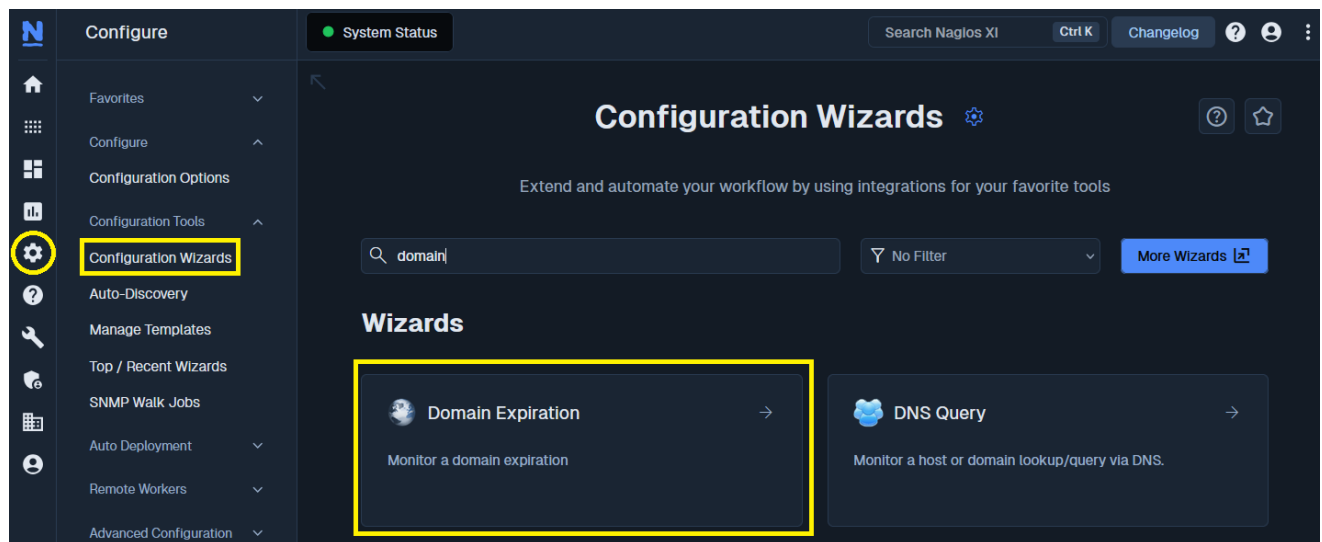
N

Configure

System Status

Search Nagios XI Ctrl K

Changelog

Favorites

Configure

Configuration Options

Configuration Tools

Configuration Wizards

Auto-Discovery

Manage Templates

Top / Recent Wizards

SNMP Walk Jobs

Auto Deployment

Remote Workers

Advanced Configuration

Configuration Wizards

Extend and automate your workflow by using integrations for your favorite tools

domain

No Filter

More Wizards

Wizards

Domain Expiration

Monitor a domain expiration

DNS Query

Monitor a host or domain lookup/query via DNS.